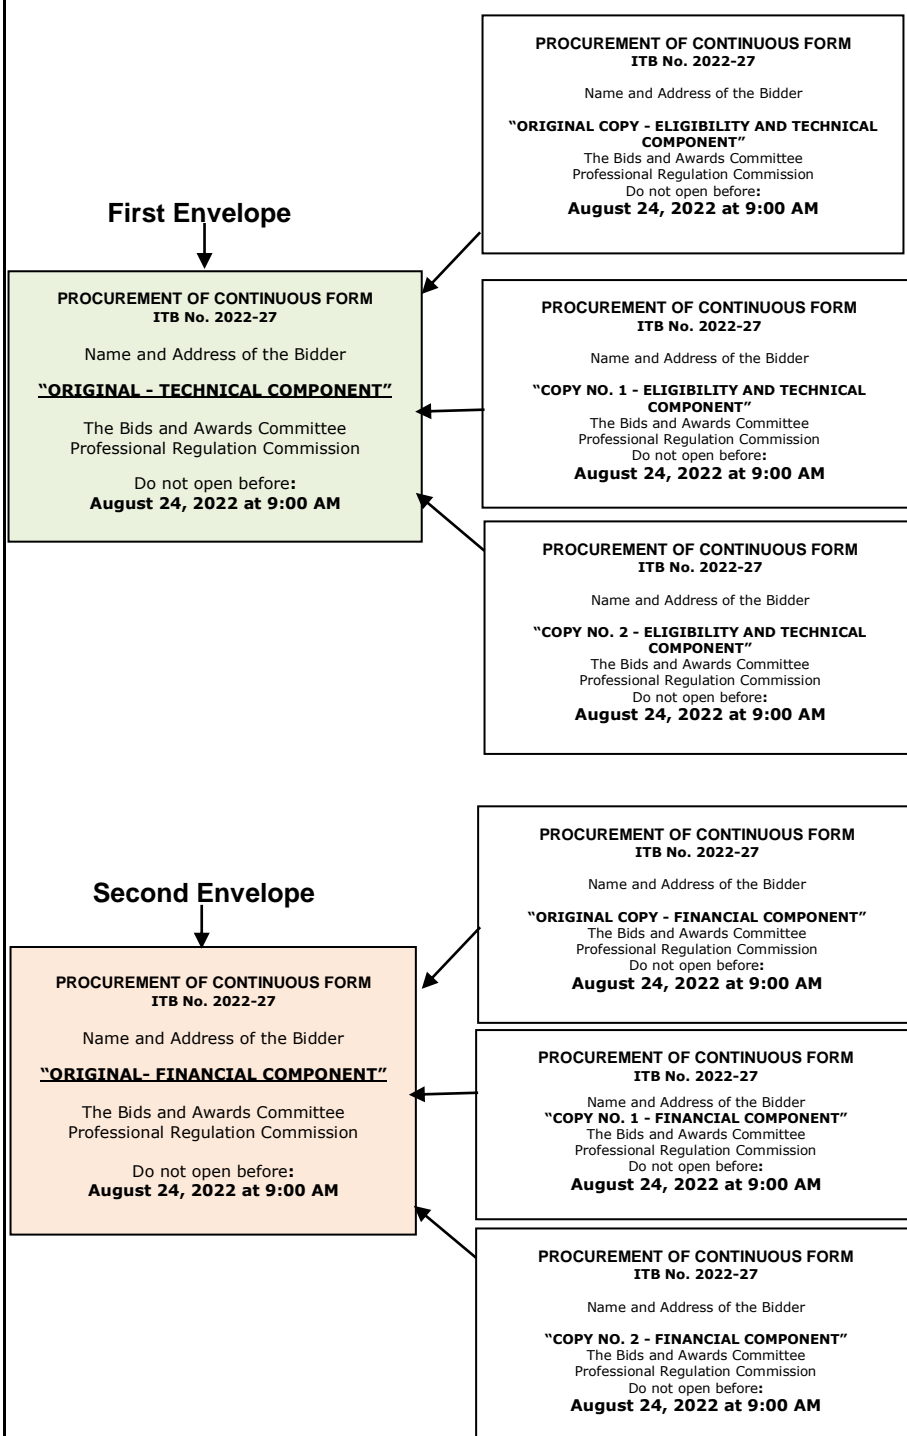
PROCUREMENT OF CONTINUOUS FORM
ITB No. 2022-27

Name and Address of the Bidder

"ORIGINAL COPY - ELIGIBILITY AND TECHNICAL COMPONENT"
The Bids and Awards Committee
Professional Regulation Commission
Do not open before:
August 24, 2022 at 9:00 AM

First Envelope

PROCUREMENT OF CONTINUOUS FORM
ITB No. 2022-27

Name and Address of the Bidder

"ORIGINAL - TECHNICAL COMPONENT"

The Bids and Awards Committee
Professional Regulation Commission

Do not open before:
August 24, 2022 at 9:00 AM

PROCUREMENT OF CONTINUOUS FORM
ITB No. 2022-27

Name and Address of the Bidder

"COPY NO. 1 - ELIGIBILITY AND TECHNICAL COMPONENT"
The Bids and Awards Committee
Professional Regulation Commission
Do not open before:
August 24, 2022 at 9:00 AM

PROCUREMENT OF CONTINUOUS FORM
ITB No. 2022-27

Name and Address of the Bidder

"COPY NO. 2 - ELIGIBILITY AND TECHNICAL COMPONENT"
The Bids and Awards Committee
Professional Regulation Commission
Do not open before:
August 24, 2022 at 9:00 AM

PROCUREMENT OF CONTINUOUS FORM
ITB No. 2022-27

Name and Address of the Bidder

"ORIGINAL COPY - FINANCIAL COMPONENT"
The Bids and Awards Committee
Professional Regulation Commission
Do not open before:
August 24, 2022 at 9:00 AM

Second Envelope

PROCUREMENT OF CONTINUOUS FORM
ITB No. 2022-27

Name and Address of the Bidder

"ORIGINAL- FINANCIAL COMPONENT"

The Bids and Awards Committee
Professional Regulation Commission

Do not open before:
August 24, 2022 at 9:00 AM

PROCUREMENT OF CONTINUOUS FORM
ITB No. 2022-27

Name and Address of the Bidder
"COPY NO. 1 - FINANCIAL COMPONENT"
The Bids and Awards Committee
Professional Regulation Commission
Do not open before:
August 24, 2022 at 9:00 AM

PROCUREMENT OF CONTINUOUS FORM
ITB No. 2022-27

Name and Address of the Bidder

"COPY NO. 2 - FINANCIAL COMPONENT"
The Bids and Awards Committee
Professional Regulation Commission
Do not open before:
August 24, 2022 at 9:00 AM